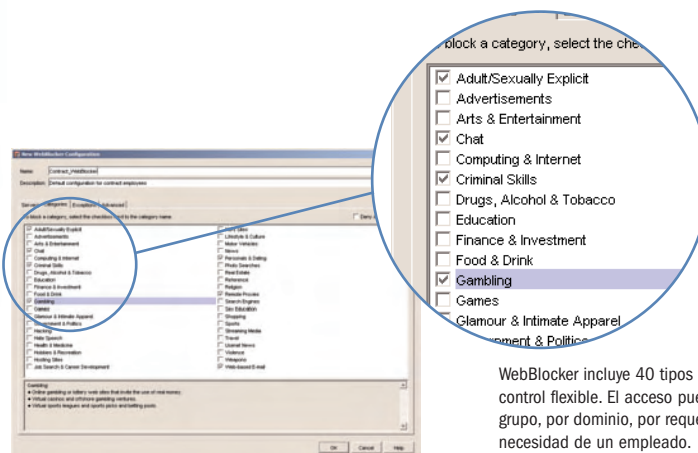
block a category, select the che

Adult/Sexually Explicit
Advertisements
Arts & Entertainment
Chat
Computing & Internet
Criminal Skills
Drugs, Alcohol & Tobacco
Education
Finance & Investment
Food & Drink
Gambling
Games
Glamour & Intimate Apparel
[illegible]nment & Politics

New WebBlocker Configuration

Name: Contract_WebBlocker
Description: Default configuration for contract employees

Servers Categories Exceptions Advanced

To block a category, select the checkbox next to the category name

Deny all

Adult/Sexually Explicit
Advertisements
Arts & Entertainment
Chat
Computing & Internet
Criminal Skills
Drugs, Alcohol & Tobacco
Education
Finance & Investment
Food & Drink
Gambling
Games
Glamour & Intimate Apparel
Government & Politics
Hacking
Hate Speech
Health & Medicine
Hobbies & Recreation
Hosting Sites
Job Search & Career Development

Kid's Sites
Lifestyle & Culture
Motor Vehicles
News
Personals & Dating
Photo Searches
Real Estate
Reference
Religion
Remote Proxies
Search Engines
Sex Education
Shopping
Sports
Streaming Media
Travel
Usenet News
Violence
Weapons
Web-based E-mail

Gambling:
Online gambling or lottery web sites that invite the use of real money.
Virtual casinos and offshore gambling ventures.
Virtual sports leagues and sports picks and betting pools.

OK Cancel Help

WebBlocker incluye 40 tipos
control flexible. El acceso pue
grupo, por dominio, por reque
necesidad de un empleado.